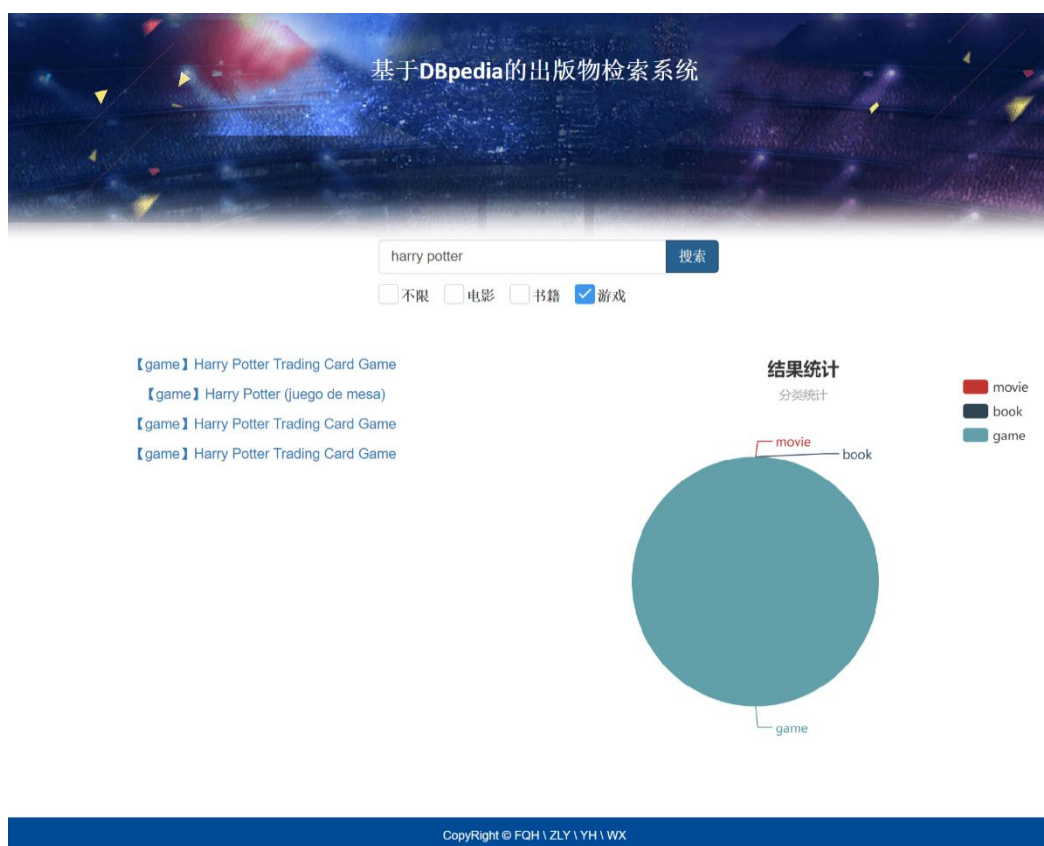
基于DBpedia的出版物检索系统

harry potter 搜索

不限 电影 书籍 游戏

【game】Harry Potter Trading Card Game
【game】Harry Potter (juego de mesa)
【game】Harry Potter Trading Card Game
【game】Harry Potter Trading Card Game

结果统计
分类统计

movie
book
game

movie
book
game

CopyRight © FQH \ ZLY \ YH \ WX